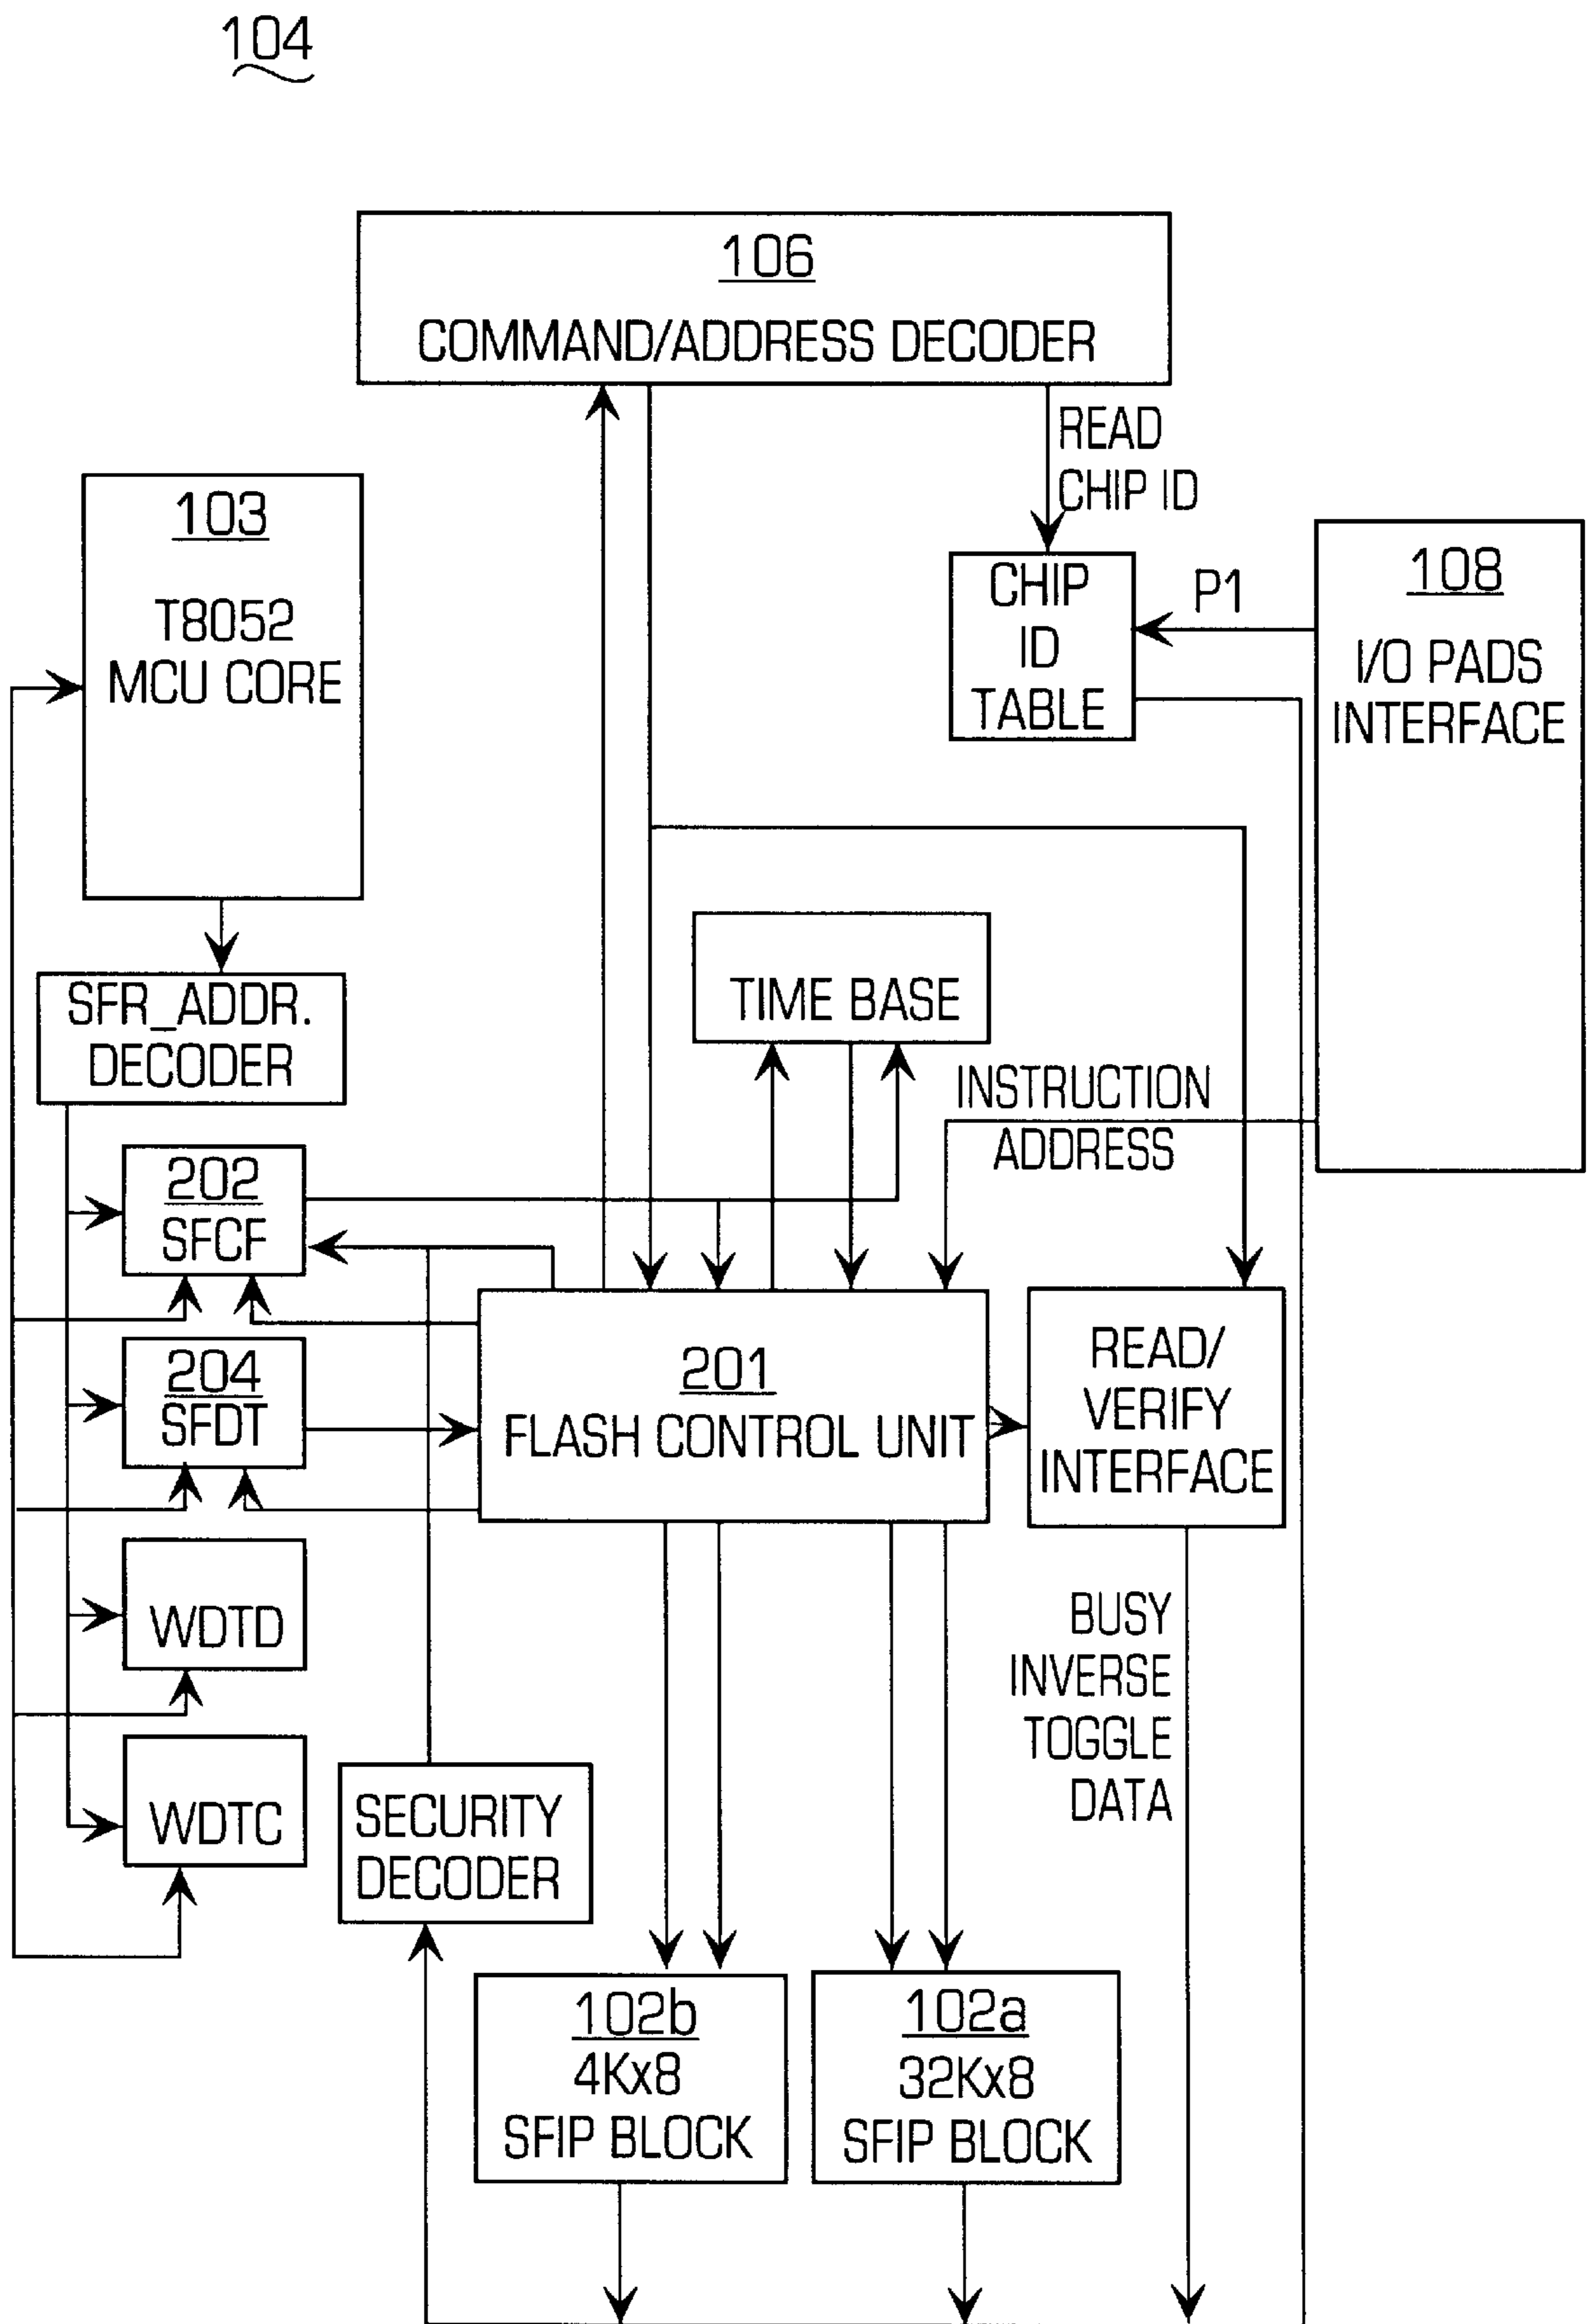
104

106
COMMAND/ADDRESS DECODER

READ
CHIP ID

103
T8052
MCU CORE

CHIP
ID
TABLE

P1

108
I/O PADS
INTERFACE

SFR_ADDR.
DECODER

TIME BASE

INSTRUCTION
ADDRESS

202
SFCF

204
SFDT

201
FLASH CONTROL UNIT

READ/
VERIFY
INTERFACE

WDTD

BUSY
INVERSE
TOGGLE
DATA

WDTC

SECURITY
DECODER

102b
4Kx8
SFIP BLOCK

102a
32Kx8
SFIP BLOCK